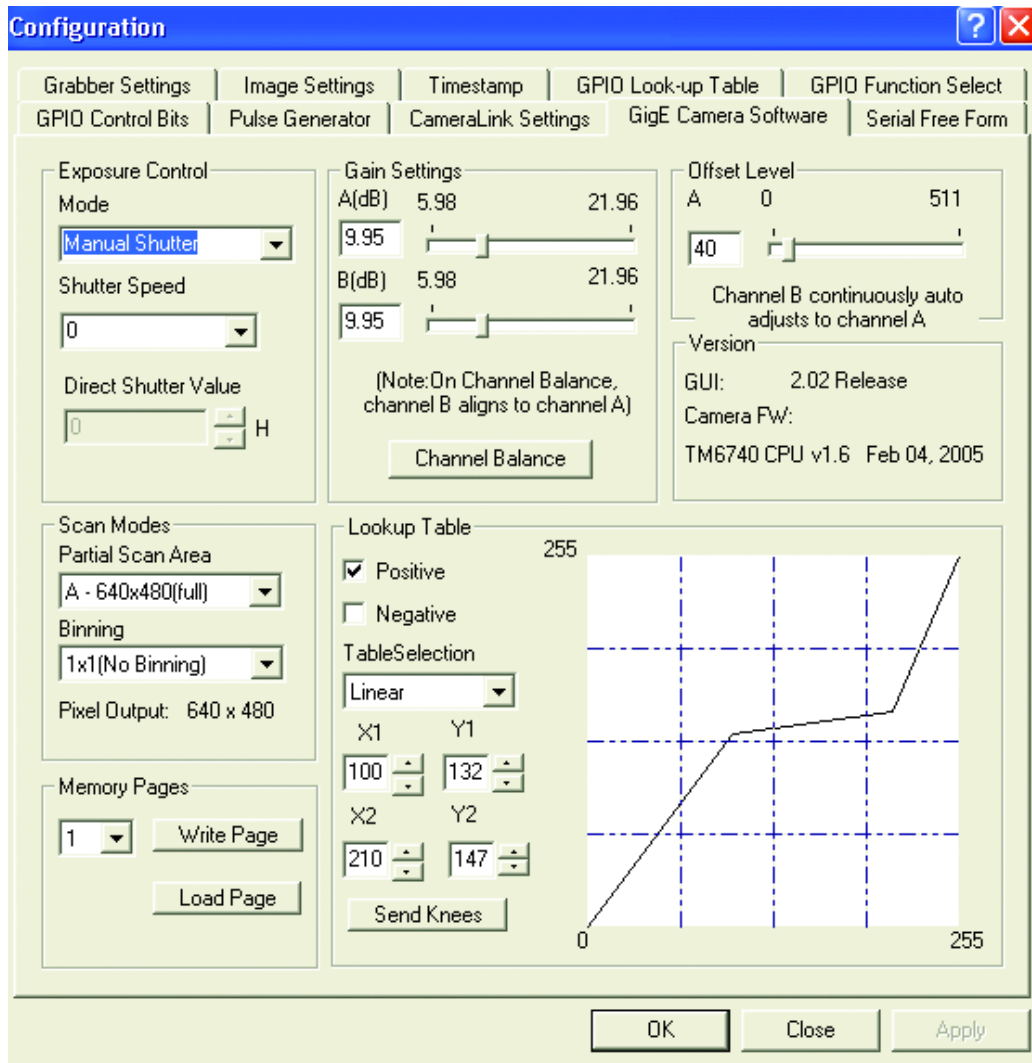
Configuration

Grabber Settings | Image Settings | Timestamp | GPIO Look-up Table | GPIO Function Select
GPIO Control Bits | Pulse Generator | CameraLink Settings | GigE Camera Software | Serial Free Form

Exposure Control
Mode
Manual Shutter
Shutter Speed
0
Direct Shutter Value
0
H

Gain Settings
A(dB) 5.98 21.96
9.95
B(dB) 5.98 21.96
9.95
(Note:On Channel Balance, channel B aligns to channel A)
Channel Balance

Offset Level
A 0 511
40
Channel B continuously auto adjusts to channel A

Version
GUI: 2.02 Release
Camera FW:
TM6740 CPU v1.6 Feb 04, 2005

Scan Modes
Partial Scan Area
A - 640x480(full)
Binning
1x1(No Binning)
Pixel Output: 640 x 480

Lookup Table
Positive
Negative
TableSelection
Linear
X1 Y1
100 132
X2 Y2
210 147
Send Knees
255
0
255

Memory Pages
1
Write Page
Load Page

OK Close Apply